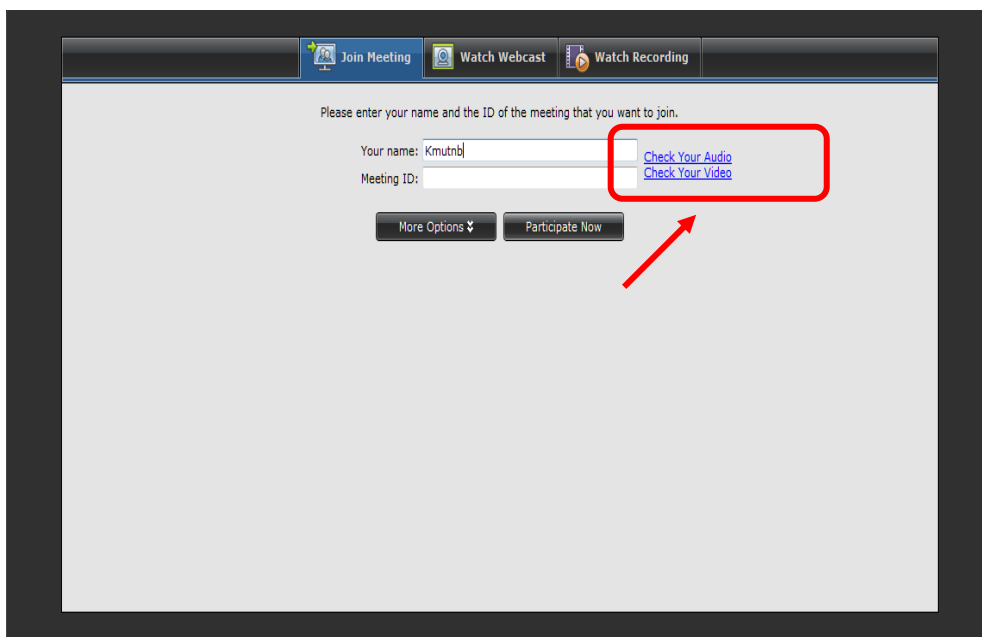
Join Meeting Watch Webcast Watch Recording

Please enter your name and the ID of the meeting that you want to join.

Your name: Kmutnb

Meeting ID:

Check Your Audio
Check Your Video

More Options

Participate Now